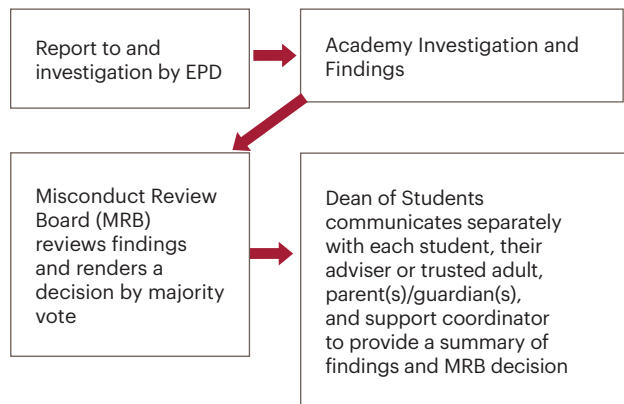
Report to and investigation by EPD

Academy Investigation and Findings

Misconduct Review Board (MRB) reviews findings and renders a decision by majority vote

Dean of Students communicates separately with each student, their adviser or trusted adult, parent(s)/guardian(s), and support coordinator to provide a summary of findings and MRB decision